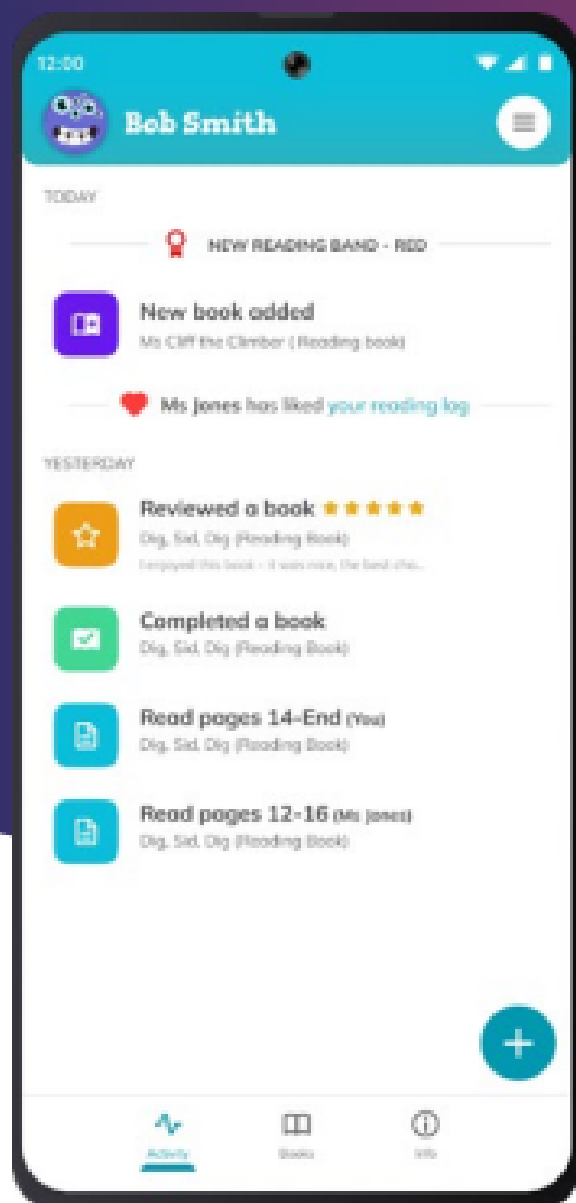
12:00

Bob Smith

TODAY

NEW READING BAND - RED

New book added
Ms Cliff the Climber (Reading book)

Ms Jones has liked your reading log

YESTERDAY

Reviewed a book ★★★★★
Dig, Sid, Dig (Reading Book)
I enjoyed this book - it was nice, the best cha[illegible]

Completed a book
Dig, Sid, Dig (Reading Book)

Read pages 14-End (You)
Dig, Sid, Dig (Reading Book)

Read pages 12-16 (Ms Jones)
Dig, Sid, Dig (Reading Book)

+

Activity
Books
Info